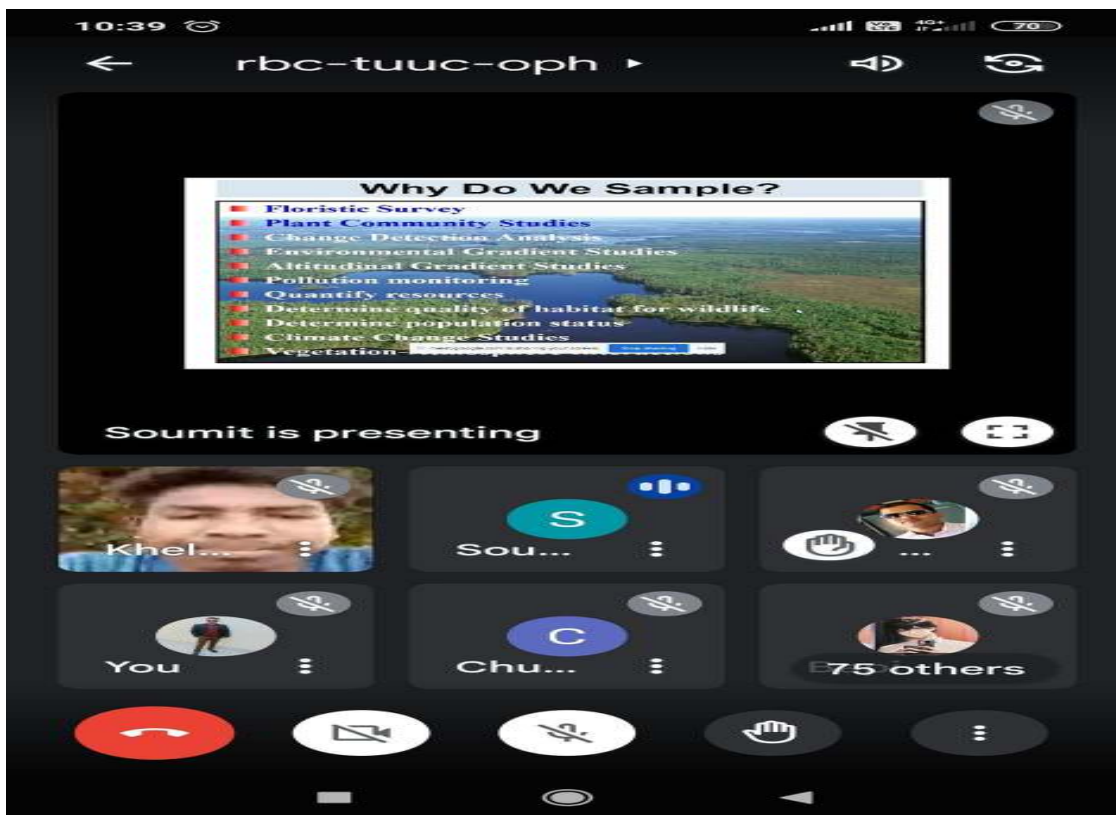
10:39

70

rbc-tuuc-oph

Why Do We Sample?

Floristic Survey
Plant Community Studies
Change Detection Analysis
Environmental Gradient Studies
Altitudinal Gradient Studies
Pollution monitoring
Quantify resources
Determine quality of habitat for wildlife
Determine population status
Climate Change Studies
Vegetation-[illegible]

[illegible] Stop sharing Hide

Soumit is presenting

Khel...

S

Sou...

...

You

C

Chu...

75 others